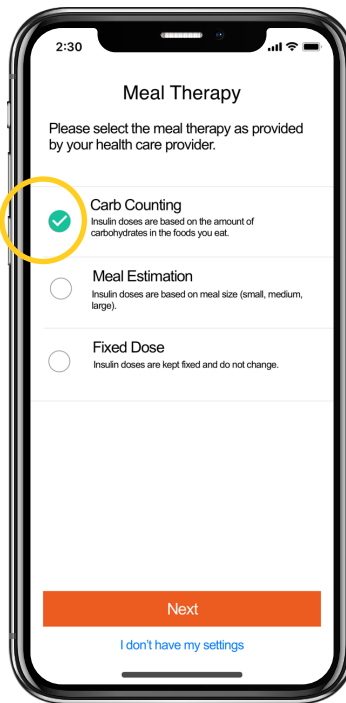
2:30

Meal Therapy

Please select the meal therapy as provided by your health care provider.

Carb Counting
Insulin doses are based on the amount of carbohydrates in the foods you eat.

Meal Estimation
Insulin doses are based on meal size (small, medium, large).

Fixed Dose
Insulin doses are kept fixed and do not change.

Next

I don't have my settings